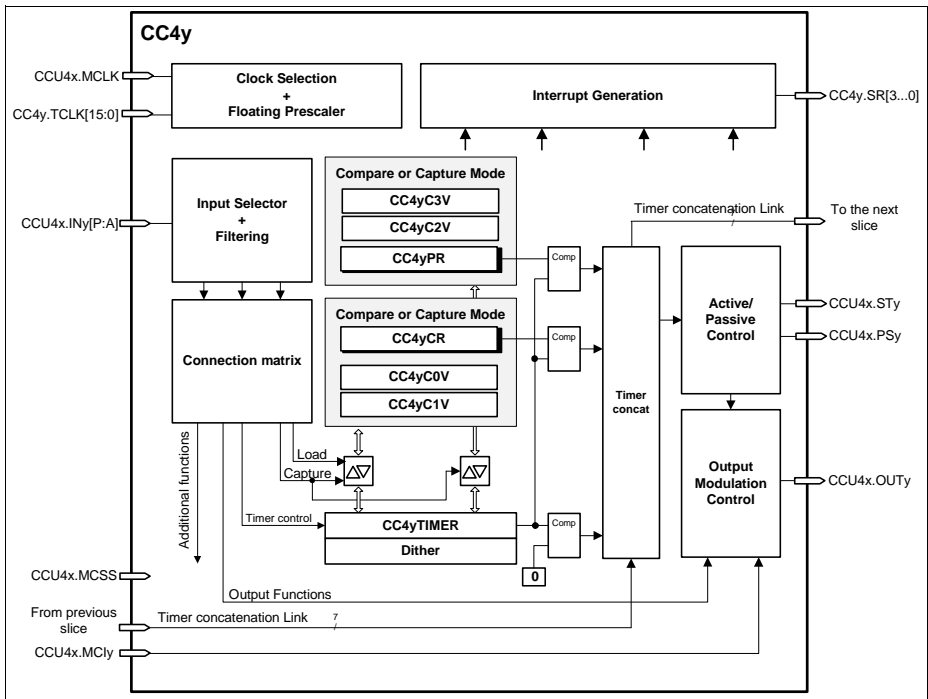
CC4y

CCU4x.MCLK

CC4y.TCLK[15:0]

Clock Selection
+
Floating Prescaler

Interrupt Generation

CC4y.SR[3...0]

Input Selector
+
Filtering

CCU4x.INy[P:A]

Compare or Capture Mode

CC4yC3V

CC4yC2V

CC4yPR

Timer concatenation Link

7

To the next slice

Comp

Compare or Capture Mode

CC4yCR

Comp

Active/
Passive
Control

CCU4x.STy

CCU4x.PSy

Connection matrix

CC4yC0V

CC4yC1V

Timer concat

Additional functions

Load

Capture

Output Modulation Control

CCU4x.OUTy

Timer control

CC4yTIMER

Dither

Comp

0

CCU4x.MCSS

Output Functions

From previous slice

Timer concatenation Link

7

CCU4x.MCIy